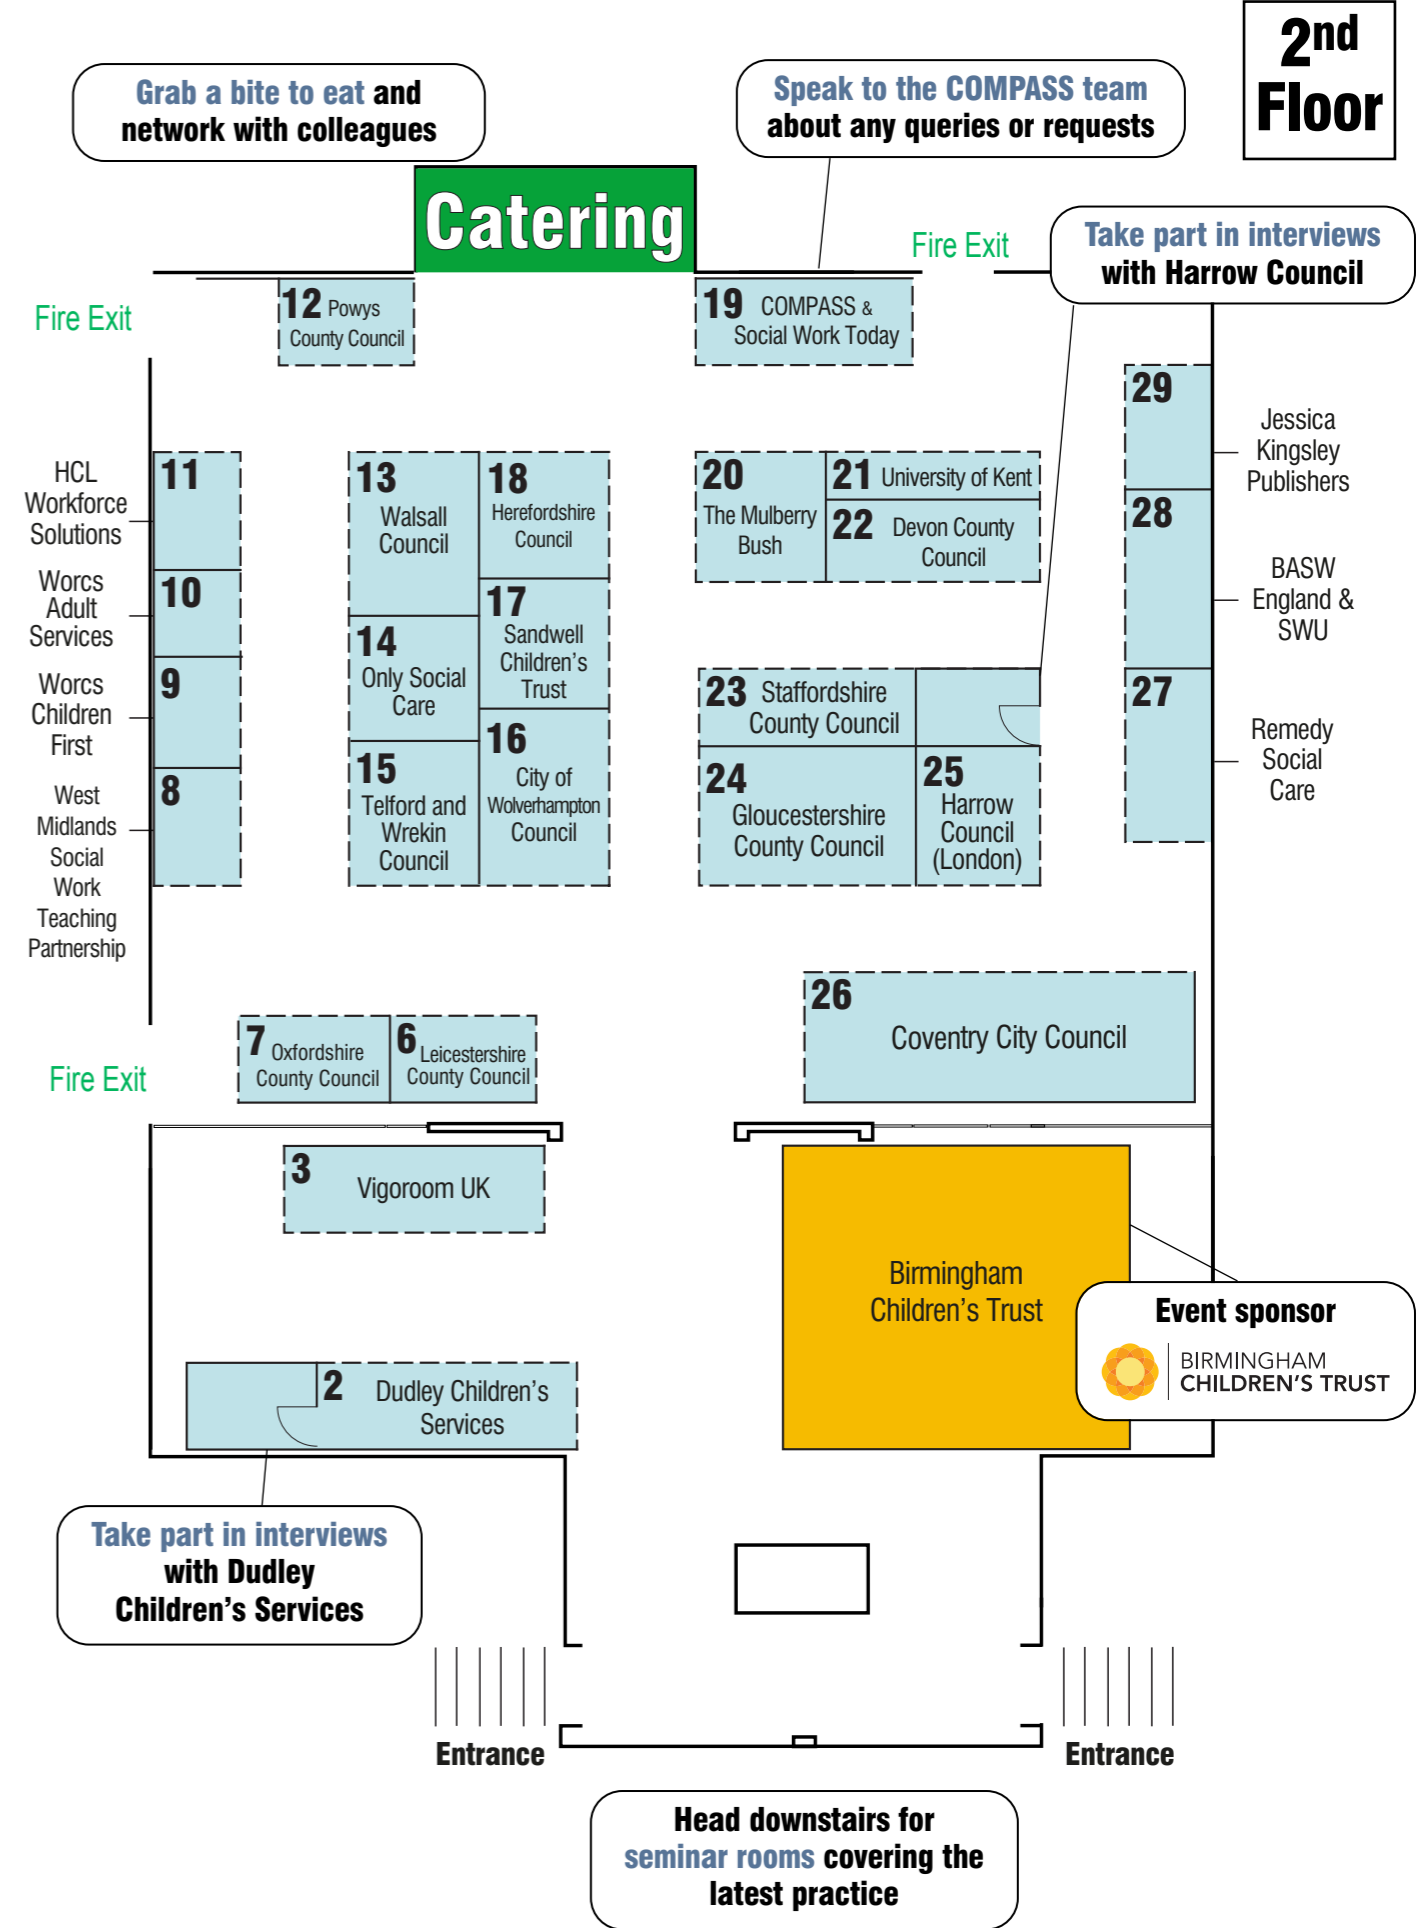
2nd Floor

Grab a bite to eat and network with colleagues

Speak to the COMPASS team about any queries or requests

Catering

Fire Exit

Take part in interviews with Harrow Council

Fire Exit

12 Powys County Council

19 COMPASS & Social Work Today

29

Jessica Kingsley Publishers

HCL Workforce Solutions

11

13 Walsall Council

18 Herefordshire Council

20 The Mulberry Bush

21 University of Kent

22 Devon County Council

28

BASW England & SWU

Worcs Adult Services

10

17 Sandwell Children's Trust

14 Only Social Care

Worcs Children First

9

23 Staffordshire County Council

27

Remedy Social Care

16 City of Wolverhampton Council

West Midlands Social Work Teaching Partnership

8

15 Telford and Wrekin Council

24 Gloucestershire County Council

25 Harrow Council (London)

26 Coventry City Council

Fire Exit

7 Oxfordshire County Council

6 Leicestershire County Council

3 Vigoroom UK

Birmingham Children's Trust

Event sponsor

BIRMINGHAM CHILDREN'S TRUST

2 Dudley Children's Services

Take part in interviews with Dudley Children's Services

Entrance

Entrance

Head downstairs for seminar rooms covering the latest practice